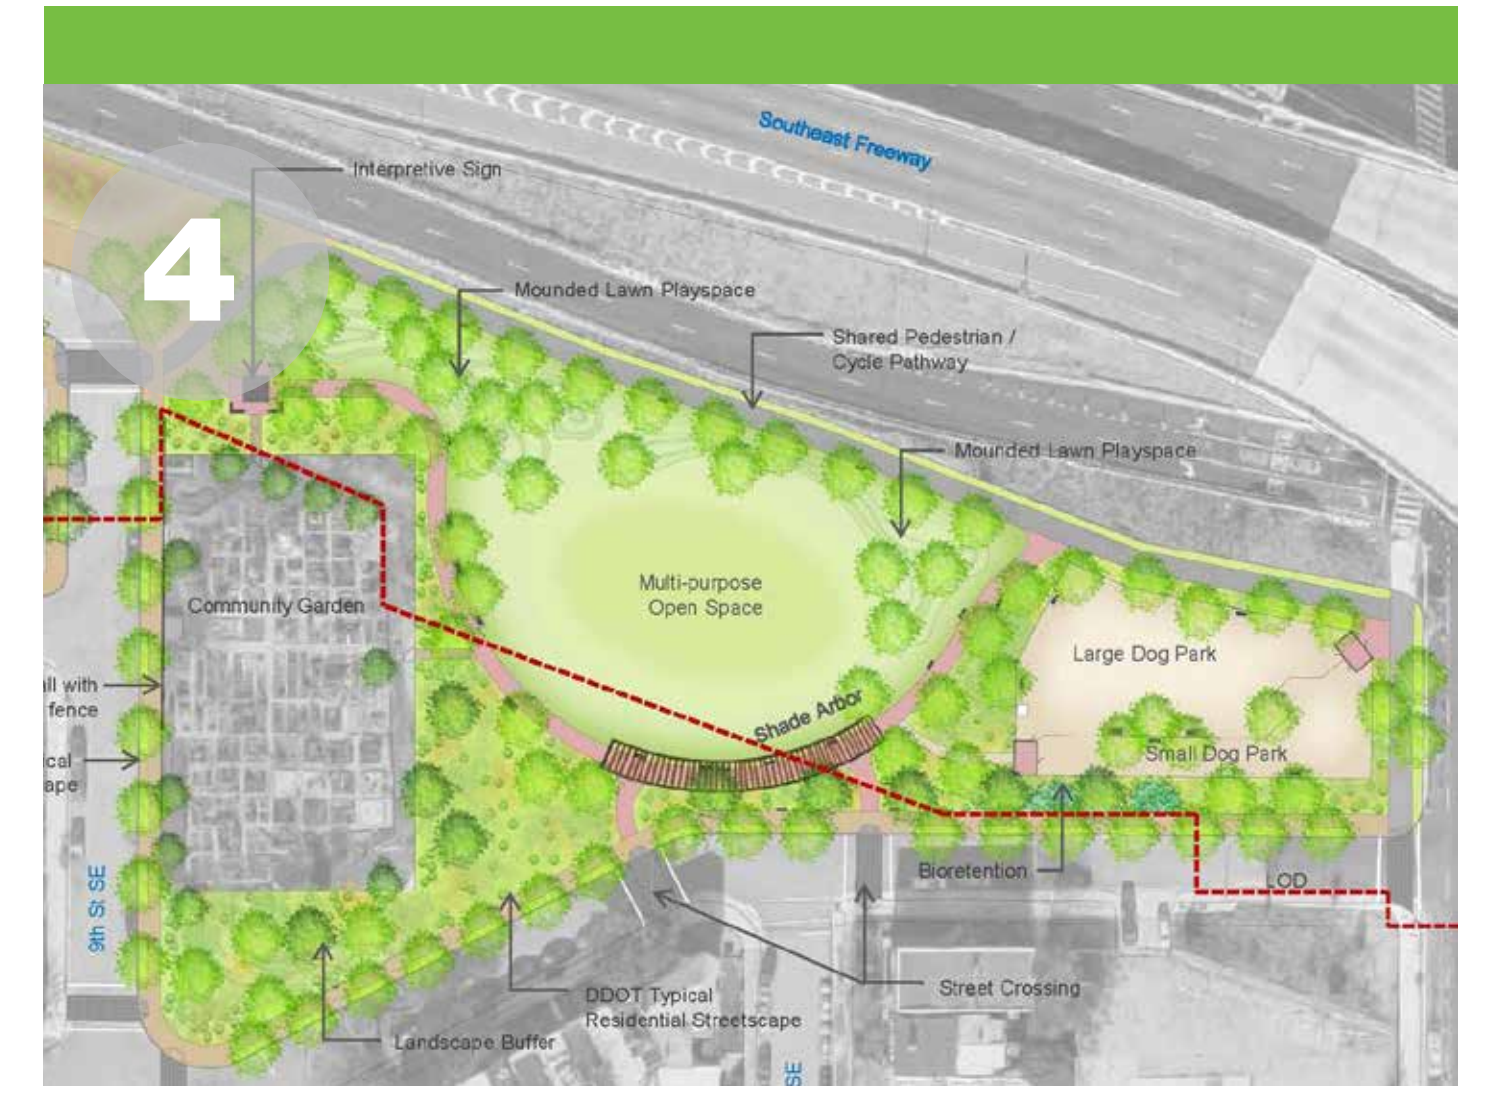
4

Southeast Freeway

Interpretive Sign

Mounded Lawn Playspace

Shared Pedestrian / Cycle Pathway

Mounded Lawn Playspace

Multi-purpose Open Space

Community Garden

Large Dog Park

Shade Arbor

Small Dog Park

ll with fence

cal ape

Bioretention

LOD

9th St SE

Street Crossing

DDOT Typical Residential Streetscape

Landscape Buffer

SE